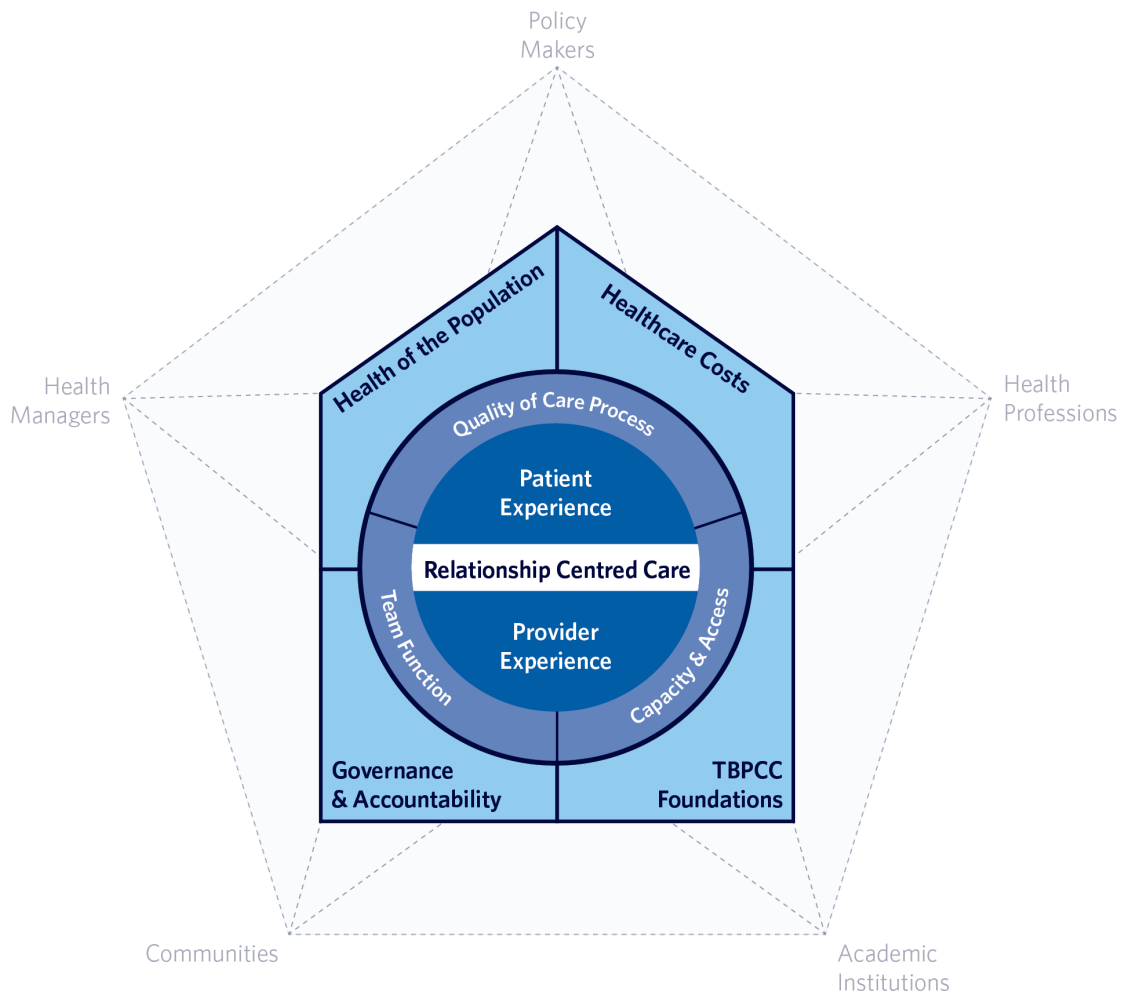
Policy Makers

Health Managers

Health Professions

Health of the Population

Healthcare Costs

Quality of Care Process

Patient Experience

Relationship Centred Care

Provider Experience

Team Function

Capacity & Access

Governance & Accountability

TBPCC Foundations

Communities

Academic Institutions